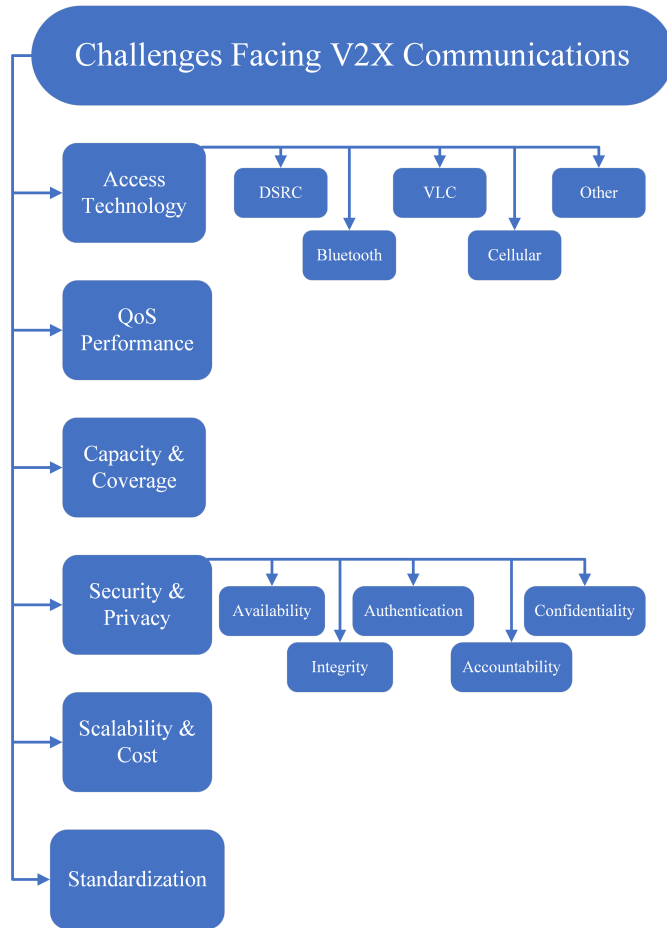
Challenges Facing V2X Communications

Access Technology

DSRC

Bluetooth

VLC

Cellular

Other

QoS Performance

Capacity & Coverage

Security & Privacy

Availability

Integrity

Authentication

Accountability

Confidentiality

Scalability & Cost

Standardization